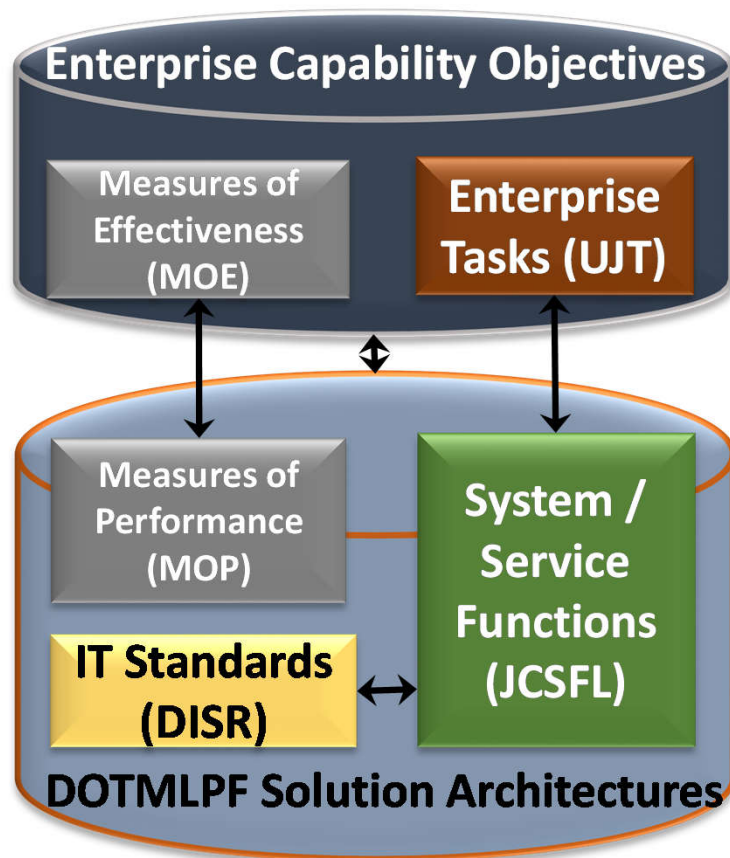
Enterprise Capability Objectives

Measures of Effectiveness (MOE)

Enterprise Tasks (UJT)

Measures of Performance (MOP)

System / Service Functions (JCSFL)

IT Standards (DISR)

DOTMLPF Solution Architectures